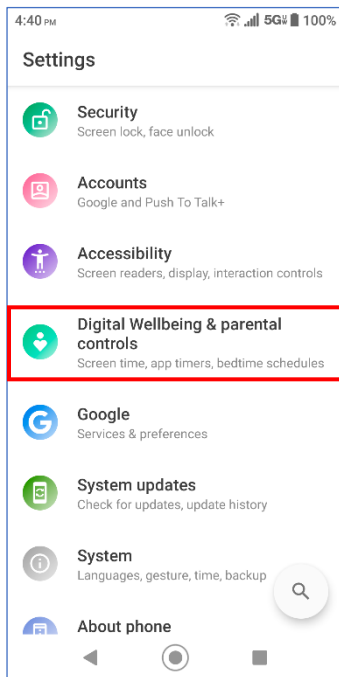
4:40 PM
5G 100%

Settings

Security
Screen lock, face unlock

Accounts
Google and Push To Talk+

Accessibility
Screen readers, display, interaction controls

Digital Wellbeing & parental controls
Screen time, app timers, bedtime schedules

Google
Services & preferences

System updates
Check for updates, update history

System
Languages, gesture, time, backup

About phone